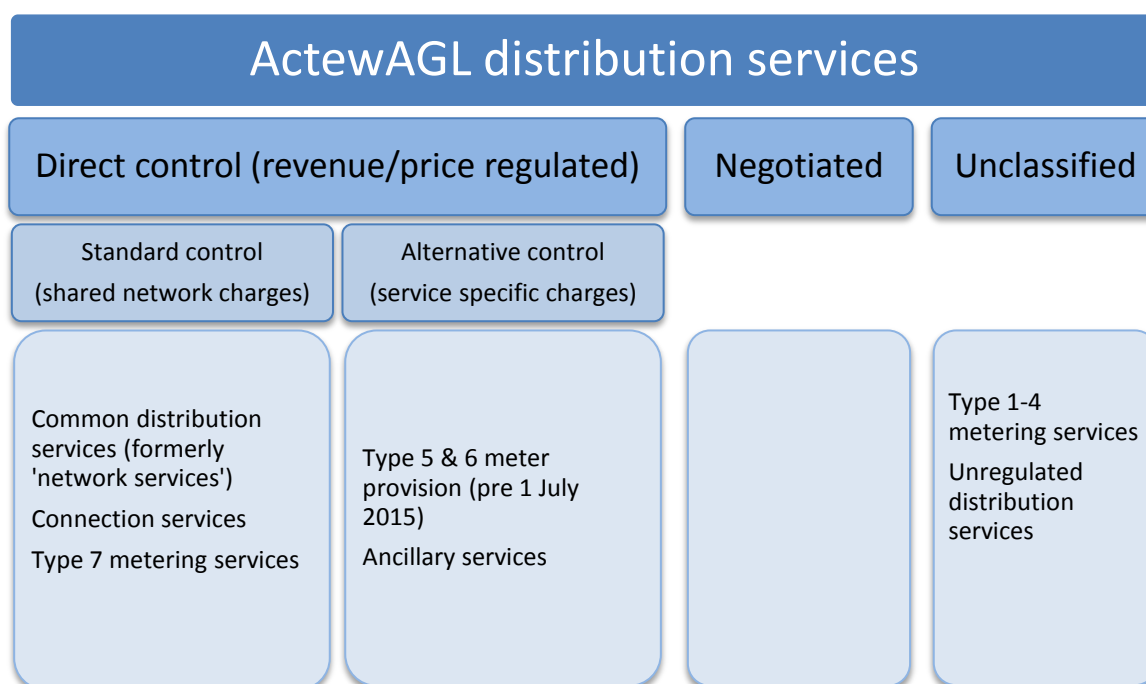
ActewAGL distribution services

Direct control (revenue/price regulated)

Negotiated

Unclassified

Standard control (shared network charges)

Alternative control (service specific charges)

Common distribution services (formerly 'network services')

Connection services

Type 7 metering services

Type 5 & 6 meter provision (pre 1 July 2015)

Ancillary services

Type 1-4 metering services

Unregulated distribution services